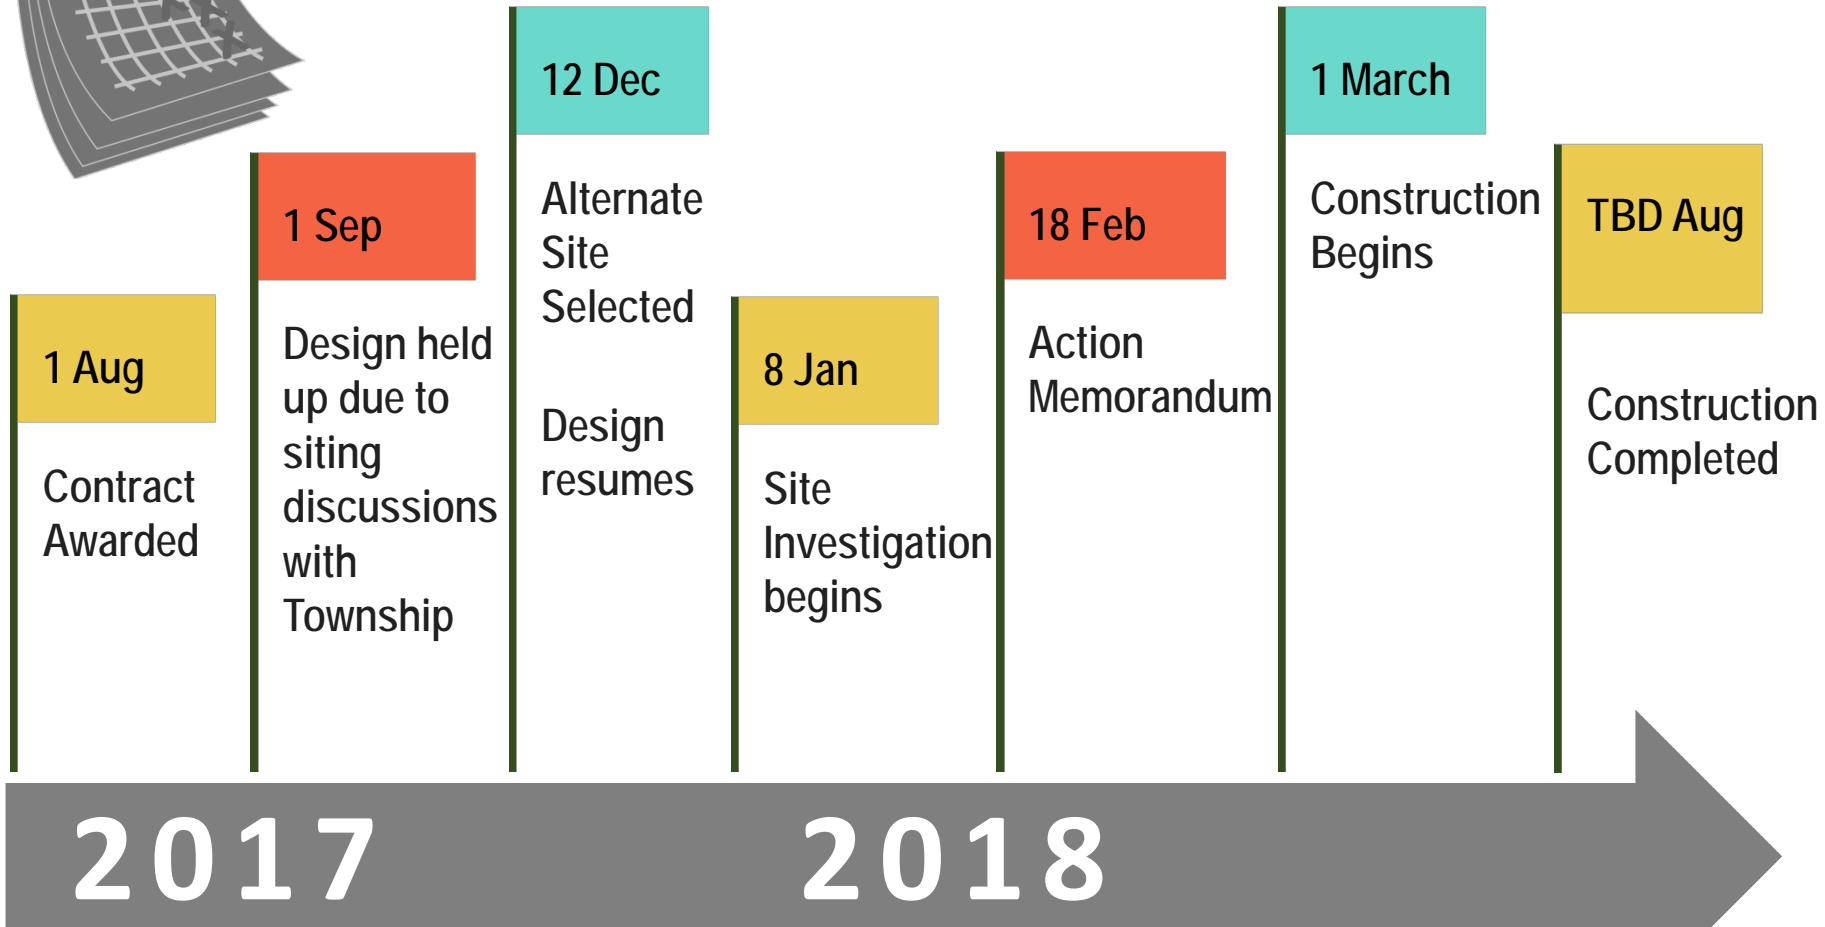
1 Aug

Contract Awarded

1 Sep

Design held up due to siting discussions with Township

12 Dec

Alternate Site Selected

Design resumes

8 Jan

Site Investigation begins

18 Feb

Action Memorandum

1 March

Construction Begins

TBD Aug

Construction Completed

2017

2018